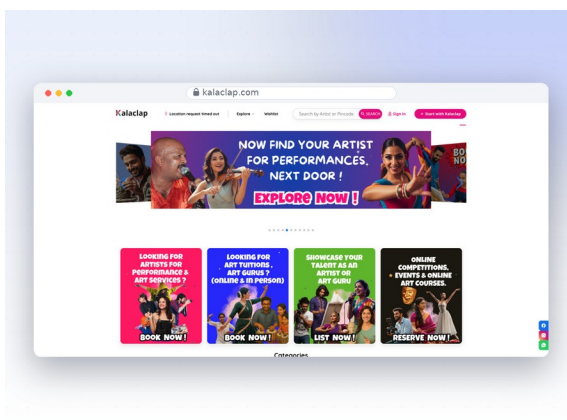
kalaclap.com

Kalaclap Location request timed out Explore Wishlist Search by Artist or Pincode SEARCH Sign In + Start with Kalaclap

NOW FIND YOUR ARTIST FOR PERFORMANCES, NEXT DOOR !

EXPLORE NOW !

BO NO

LOOKING FOR ARTISTS FOR PERFORMANCE & ART SERVICES ?

BOOK NOW !

LOOKING FOR ART TUITIONS , ART GURUS ? (ONLINE & IN PERSON)

BOOK NOW !

SHOWCASE YOUR TALENT AS AN ARTIST OR ART GURU

LIST NOW !

ONLINE COMPETITIONS, EVENTS & ONLINE ART COURSES.

RESERVE NOW !

Categories